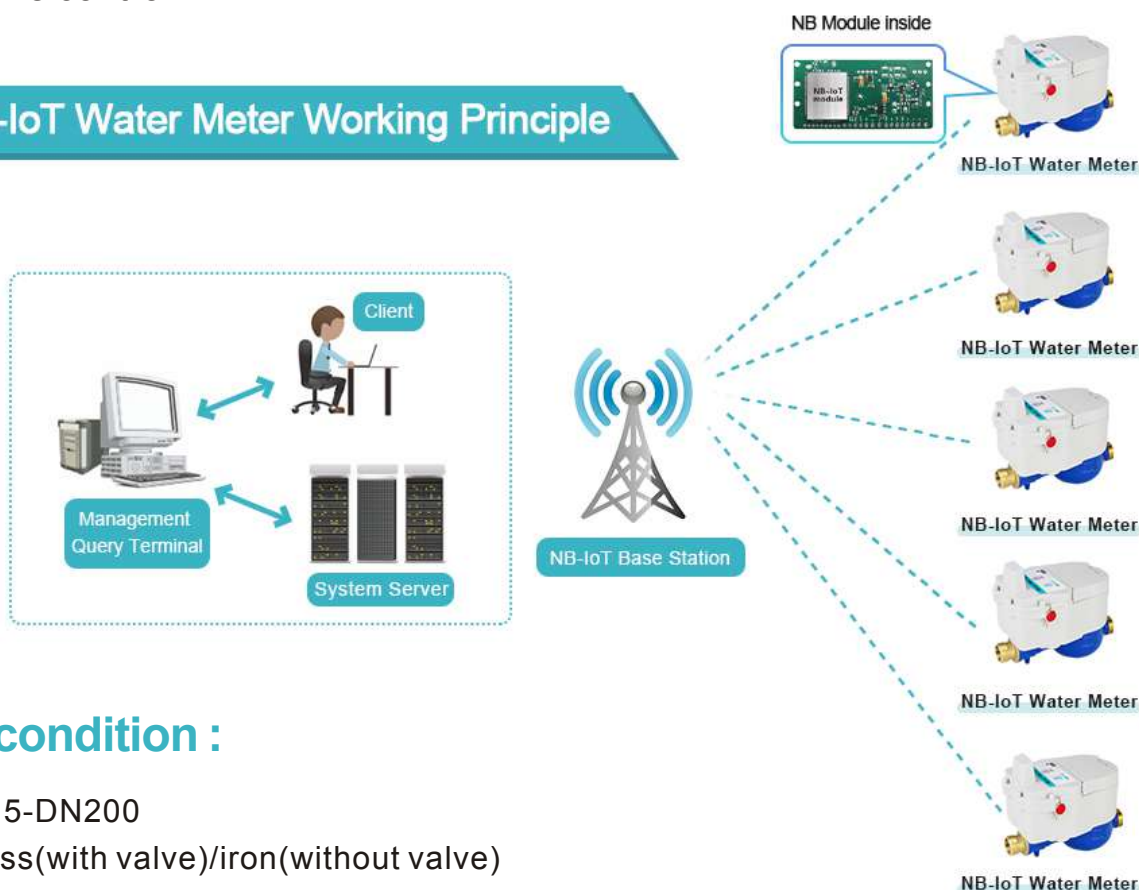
-IoT Water Meter Working Principle

NB Module inside

NB-IoT module

NB-IoT Water Meter

Client

Management Query Terminal

System Server

NB-IoT Base Station

NB-IoT Water Meter

NB-IoT Water Meter

NB-IoT Water Meter

NB-IoT Water Meter

condition :

5-DN200

ss(with valve)/iron(without valve)